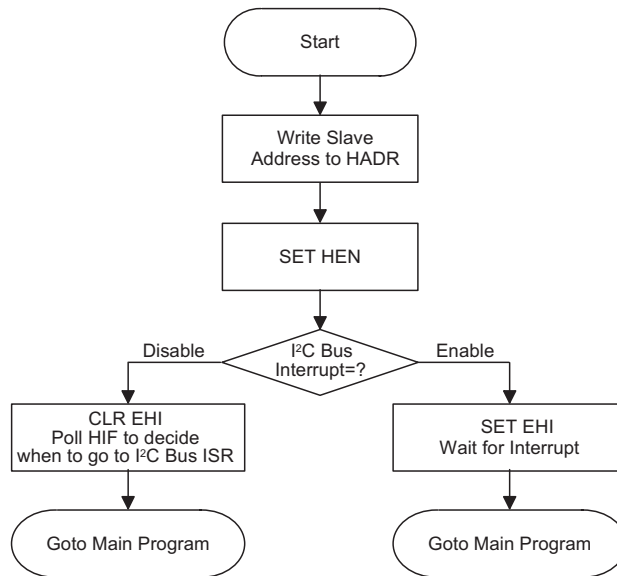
Start

Write Slave Address to HADR

SET HEN

Disable

I$^2$C Bus Interrupt=?

Enable

CLR EHI
Poll HIF to decide when to go to I$^2$C Bus ISR

SET EHI
Wait for Interrupt

Goto Main Program

Goto Main Program